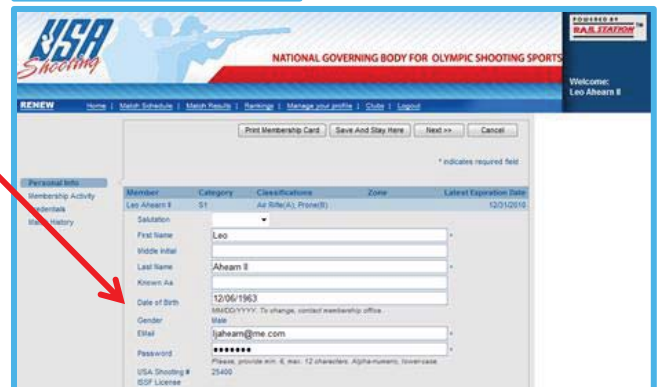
USA Shooting

NATIONAL GOVERNING BODY FOR OLYMPIC SHOOTING SPORTS

POWERED BY RAIL STATION

Welcome:
Leo Ahearn II

RENEW | Home | Match Schedule | Match Results | Rankings | Manage your profile | Clubs | Logout

Print Membership Card | Save And Stay Here | Next >> | Cancel

* indicates required field

Personal Info
Membership Activity
Credentials
Match History

| Member | Category | Classifications | Zone | Latest Expiration Date |
|---|---|---|---|---|
| Leo Ahearn II | S1 | Air Rifle(A), Prone(B) | | 12/31/2010 |

Salutation
First Name Leo *
Middle Initial
Last Name Ahearn II *
Known As
Date of Birth 12/06/1963
MM/DD/YYYY. To change, contact membership office.
Gender Male
EMail ljahearn@me.com *
Password ●●●●●●● *
Please, provide min. 6, max. 12 characters. Alpha-numeric, lowercase.
USA Shooting # 25400
ISSF License